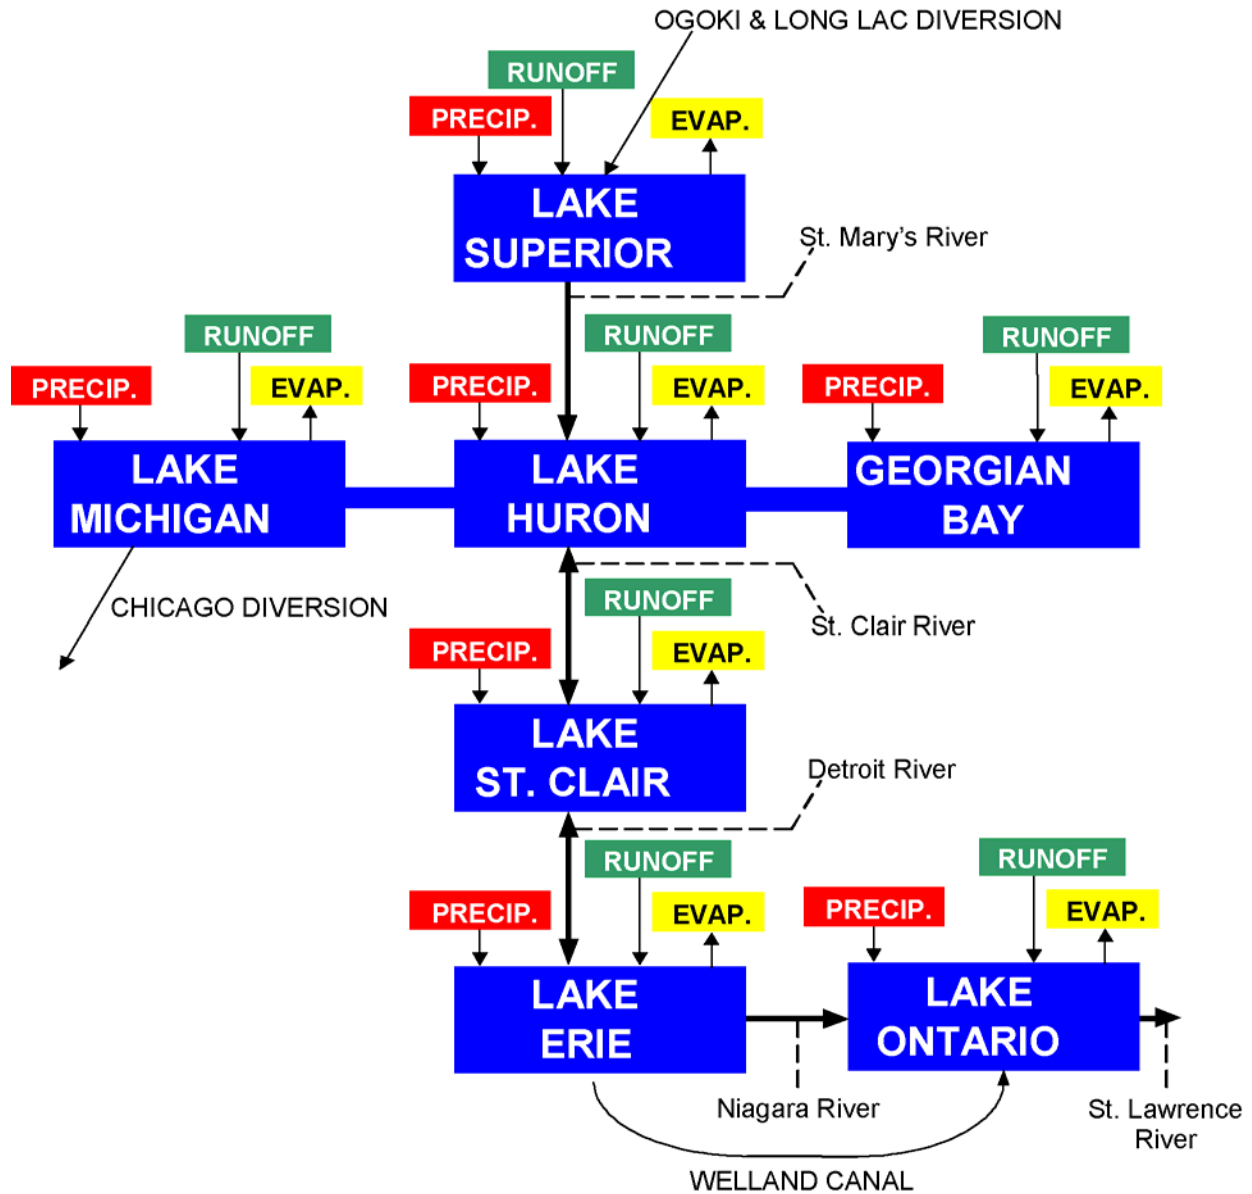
OGOKI & LONG LAC DIVERSION

RUNOFF

PRECIP.

EVAP.

LAKE SUPERIOR

St. Mary's River

RUNOFF

PRECIP.

EVAP.

RUNOFF

PRECIP.

EVAP.

RUNOFF

PRECIP.

EVAP.

LAKE MICHIGAN

LAKE HURON

GEORGIAN BAY

CHICAGO DIVERSION

RUNOFF

St. Clair River

PRECIP.

EVAP.

LAKE ST. CLAIR

Detroit River

RUNOFF

PRECIP.

EVAP.

RUNOFF

PRECIP.

EVAP.

LAKE ERIE

LAKE ONTARIO

Niagara River

St. Lawrence River

WELLAND CANAL